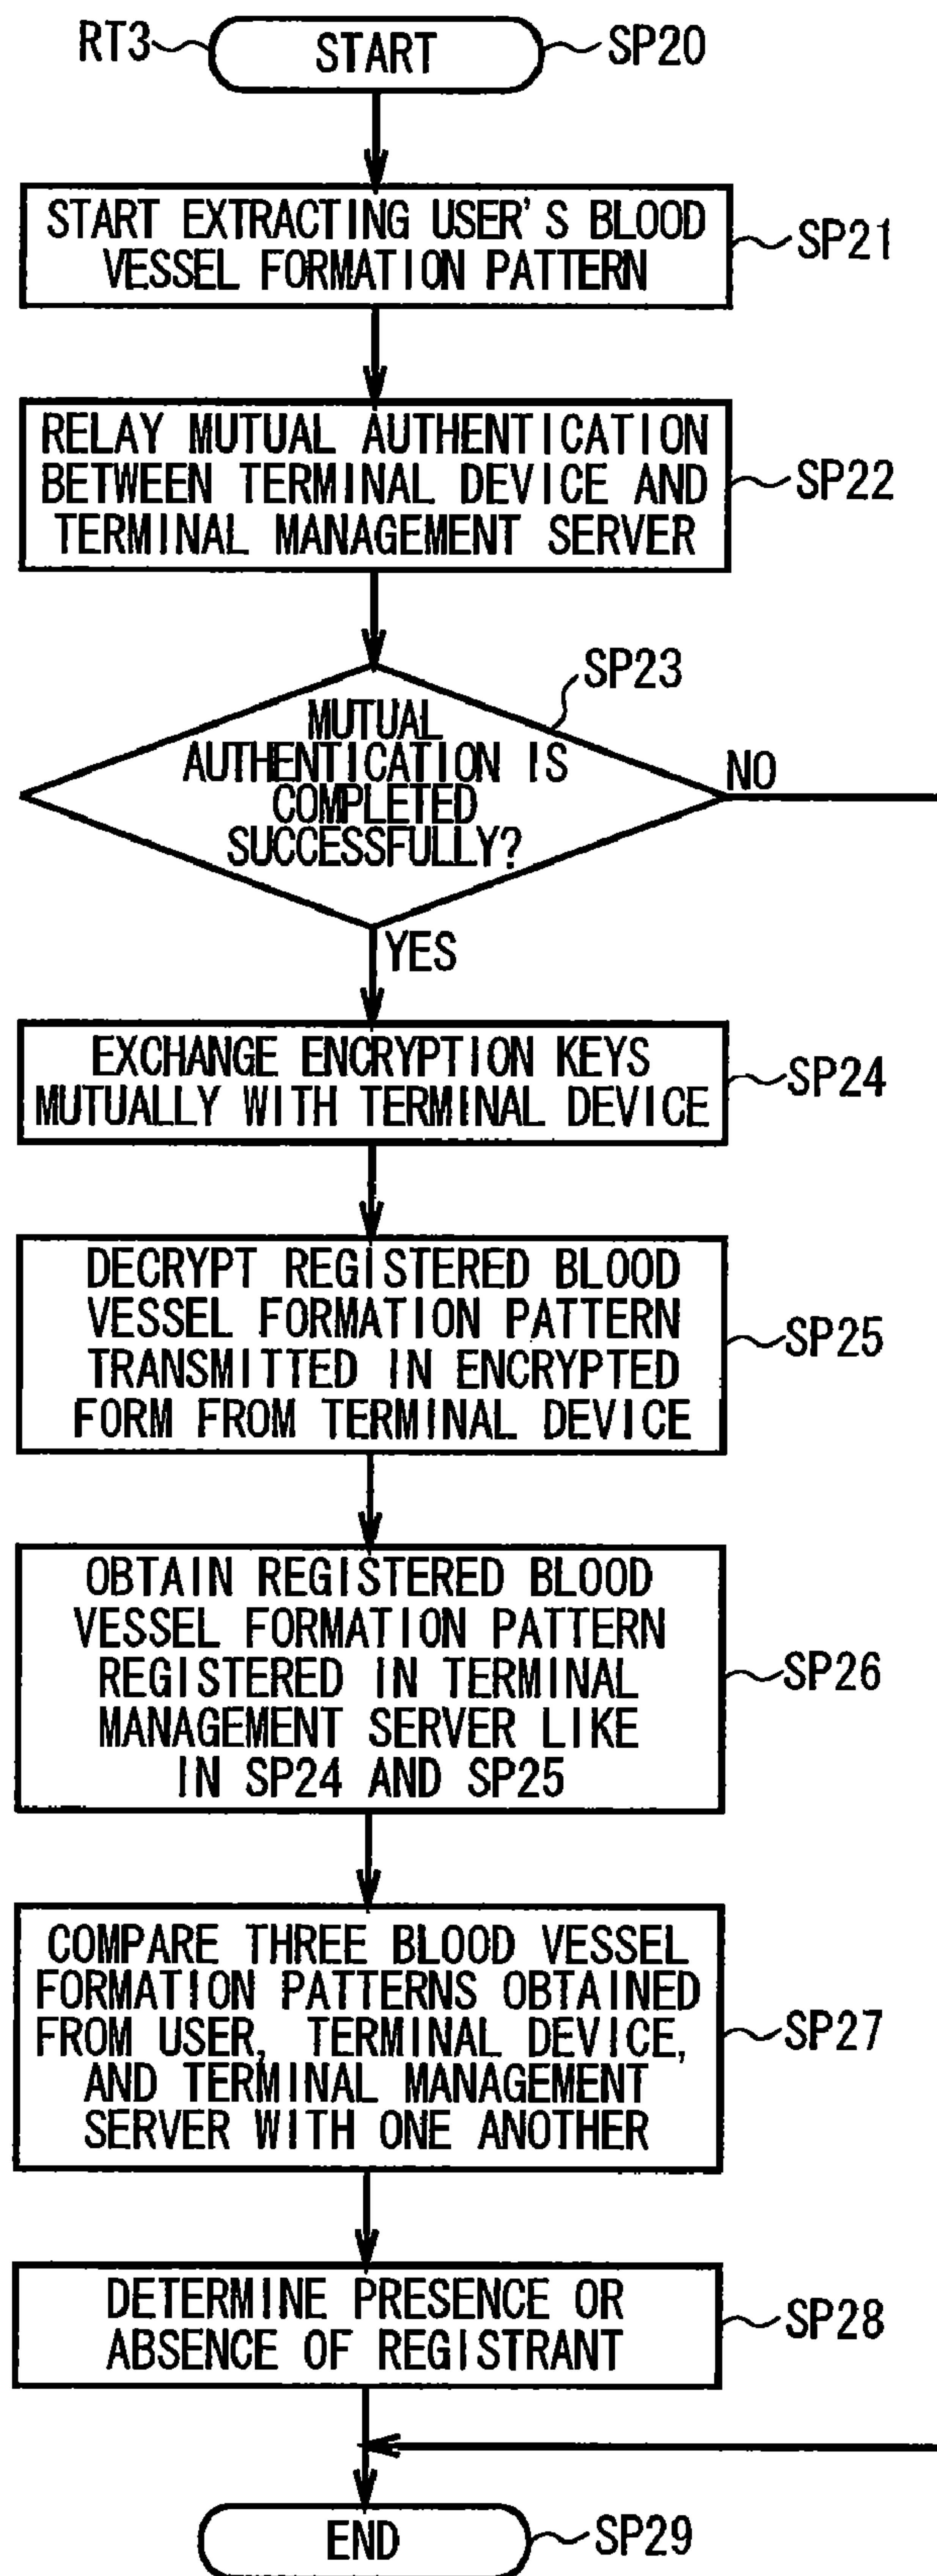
RT3
START
SP20

START EXTRACTING USER'S BLOOD VESSEL FORMATION PATTERN
SP21

RELAY MUTUAL AUTHENTICATION BETWEEN TERMINAL DEVICE AND TERMINAL MANAGEMENT SERVER
SP22

SP23
MUTUAL AUTHENTICATION IS COMPLETED SUCCESSFULLY?
NO
YES

EXCHANGE ENCRYPTION KEYS MUTUALLY WITH TERMINAL DEVICE
SP24

DECRYPT REGISTERED BLOOD VESSEL FORMATION PATTERN TRANSMITTED IN ENCRYPTED FORM FROM TERMINAL DEVICE
SP25

OBTAIN REGISTERED BLOOD VESSEL FORMATION PATTERN REGISTERED IN TERMINAL MANAGEMENT SERVER LIKE IN SP24 AND SP25
SP26

COMPARE THREE BLOOD VESSEL FORMATION PATTERNS OBTAINED FROM USER, TERMINAL DEVICE, AND TERMINAL MANAGEMENT SERVER WITH ONE ANOTHER
SP27

DETERMINE PRESENCE OR ABSENCE OF REGISTRANT
SP28

END
SP29